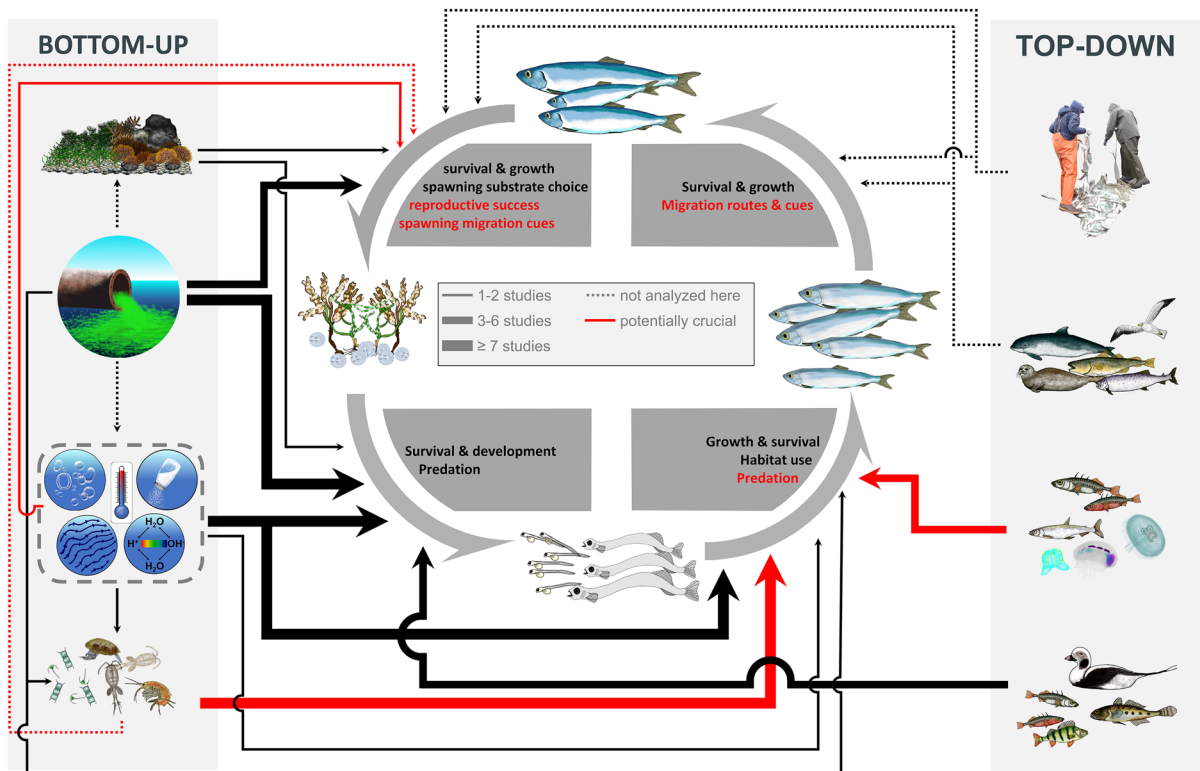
BOTTOM-UP

TOP-DOWN

survival & growth
spawning substrate choice
reproductive success
spawning migration cues

Survival & growth
Migration routes & cues

1-2 studies
3-6 studies
≥ 7 studies
not analyzed here
potentially crucial

Survival & development
Predation

Growth & survival
Habitat use
Predation

$H_2O$
$H^+$
$OH^-$
$H_2O$